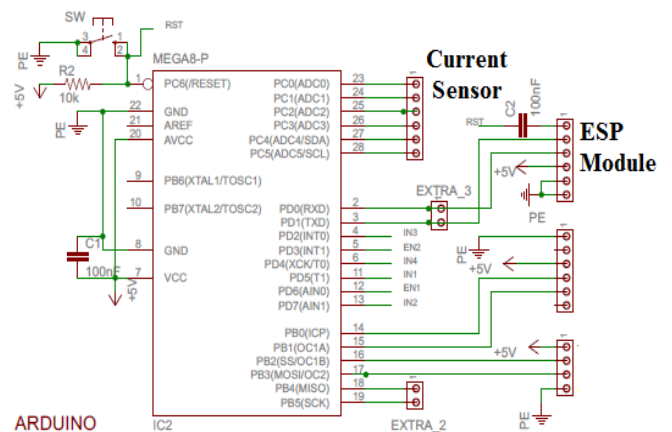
SW
3
4
1
2
RST
PE
R2
10k
+5V
1
MEGA8-P
PC6(/RESET)
22
GND
21
AREF
20
AVCC
PE
9
PB6(XTAL1/TOSC1)
10
PB7(XTAL2/TOSC2)
C1
8
GND
100nF
7
VCC
+5V
PC0(ADC0)
PC1(ADC1)
PC2(ADC2)
PC3(ADC3)
PC4(ADC4/SDA)
PC5(ADC5/SCL)
23
24
25
26
27
28
Current Sensor
C2
100nF
RST
ESP Module
+5V
PE
EXTRA_3
PD0(RXD)
PD1(TXD)
PD2(INT0)
PD3(INT1)
PD4(XCK/T0)
PD5(T1)
PD6(AIN0)
PD7(AIN1)
2
3
4
5
6
11
12
13
IN3
EN2
IN4
IN1
EN1
IN2
PE
+5V
PB0(ICP)
PB1(OC1A)
PB2(SS/OC1B)
PB3(MOSI/OC2)
PB4(MISO)
PB5(SCK)
14
15
16
17
18
19
+5V
PE
EXTRA_2
ARDUINO
IC2